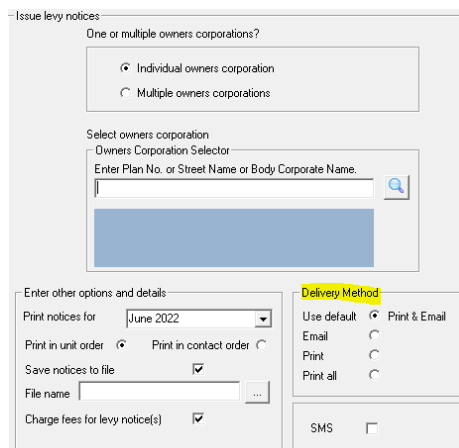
Issue levy notices

One or multiple owners corporations?

Individual owners corporation

Multiple owners corporations

Select owners corporation

Owners Corporation Selector

Enter Plan No. or Street Name or Body Corporate Name.

Enter other options and details

Print notices for June 2022

Print in unit order

Print in contact order

Save notices to file

File name ...

Charge fees for levy notice(s)

Delivery Method

Use default Print & Email

Email

Print

Print all

SMS